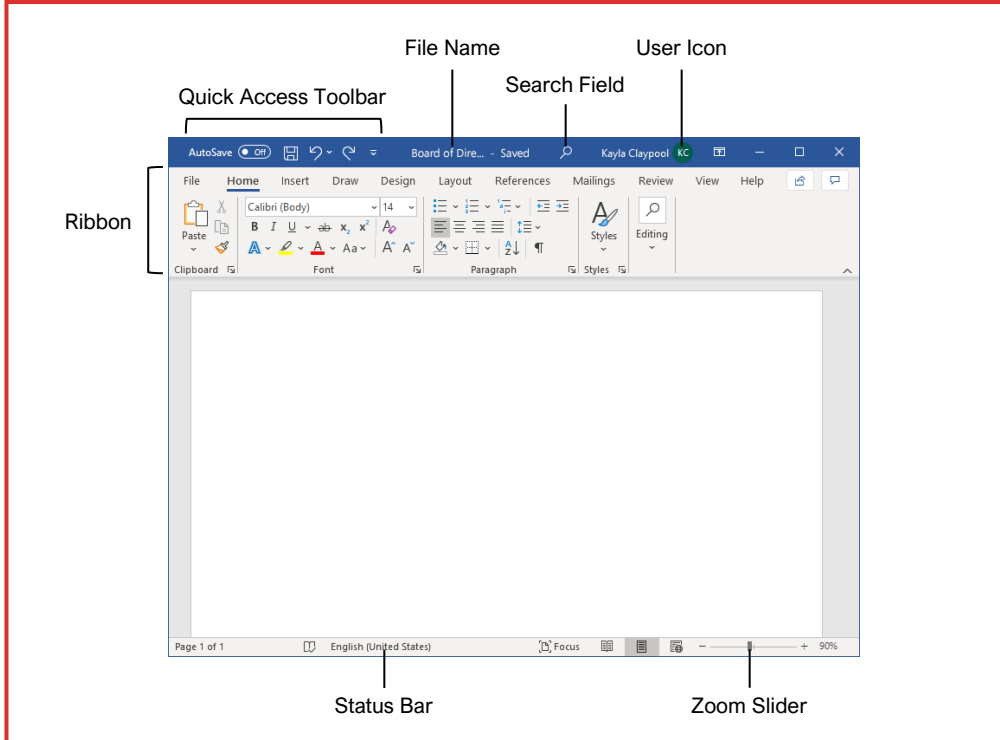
File Name

User Icon

Search Field

Quick Access Toolbar

AutoSave Off

Board of Dire... - Saved

Kayla Claypool KC

File Home Insert Draw Design Layout References Mailings Review View Help

Ribbon

Paste

Calibri (Body) 14

B I U ab $x_2$ $x^2$

A Aa A A

Styles

Editing

Clipboard Font Paragraph Styles

Page 1 of 1 English (United States) Focus 90%

Status Bar

Zoom Slider